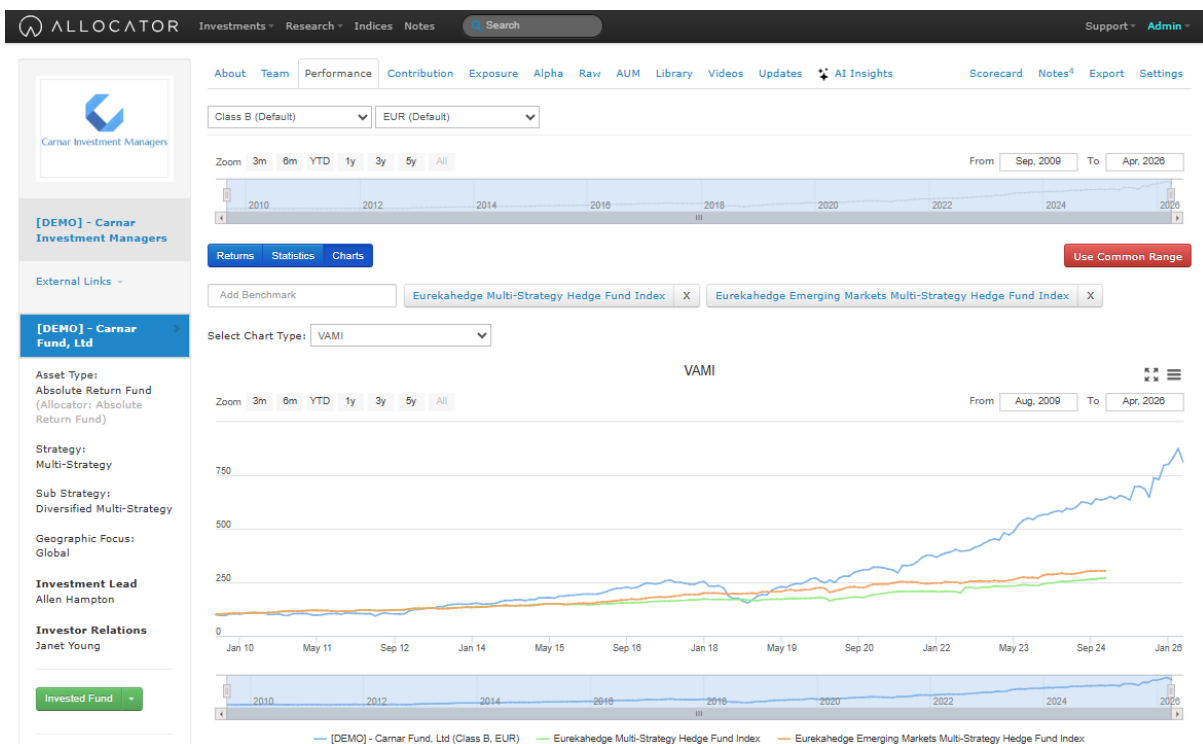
ALLOCATOR Investments Research Indices Notes Search Support Admin

Carnar Investment Managers

[DEMO] - Carnar Investment Managers

External Links

[DEMO] - Carnar Fund, Ltd

Asset Type:
Absolute Return Fund
(Allocator: Absolute Return Fund)

Strategy:
Multi-Strategy

Sub Strategy:
Diversified Multi-Strategy

Geographic Focus:
Global

Investment Lead
Allen Hampton

Investor Relations
Janet Young

Invested Fund

About Team Performance Contribution Exposure Alpha Raw AUM Library Videos Updates AI Insights Scorecard Notes4 Export Settings

Class B (Default) EUR (Default)

Zoom 3m 6m YTD 1y 3y 5y All From Sep, 2009 To Apr, 2026

2010 2012 2014 2016 2018 2020 2022 2024 2026

Returns Statistics Charts Use Common Range

Add Benchmark Eurekahedge Multi-Strategy Hedge Fund Index X Eurekahedge Emerging Markets Multi-Strategy Hedge Fund Index X

Select Chart Type: VAMI

VAMI

Zoom 3m 6m YTD 1y 3y 5y All From Aug, 2009 To Apr, 2026

750
500
250
0

Jan 10 May 11 Sep 12 Jan 14 May 15 Sep 16 Jan 18 May 19 Sep 20 Jan 22 May 23 Sep 24 Jan 26

2010 2012 2014 2016 2018 2020 2022 2024 2026

[DEMO] - Carnar Fund, Ltd (Class B, EUR) Eurekahedge Multi-Strategy Hedge Fund Index Eurekahedge Emerging Markets Multi-Strategy Hedge Fund Index